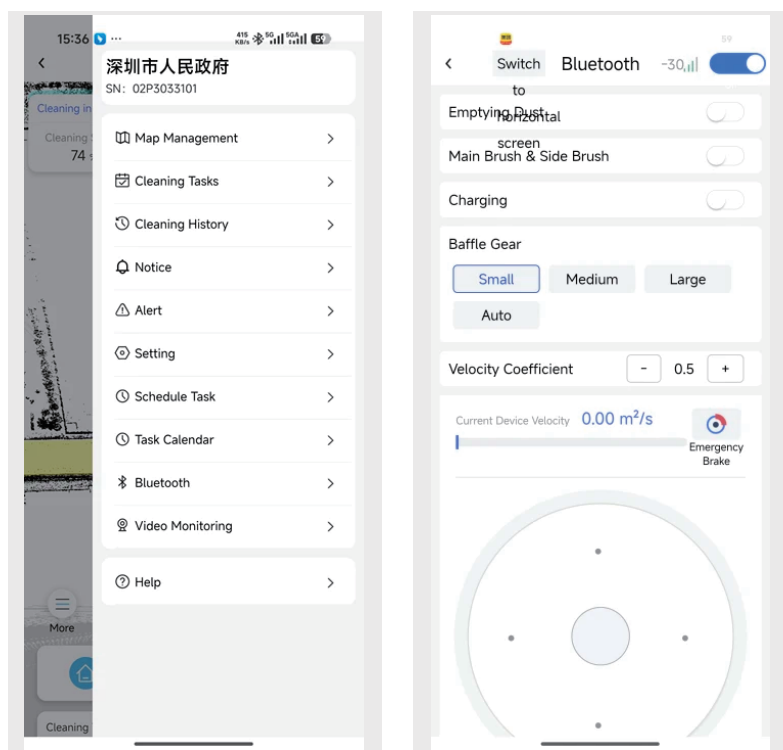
15:36

深圳市人民政府
SN: 02P3033101

Cleaning in
Cleaning
74

Map Management
Cleaning Tasks
Cleaning History
Notice
Alert
Setting
Schedule Task
Task Calendar
Bluetooth
Video Monitoring

More

Help

Cleaning

59
Switch to Horizontal screen
Bluetooth
-30

Emptying Dust
Main Brush & Side Brush
Charging

Baffle Gear
Small
Medium
Large
Auto

Velocity Coefficient
-
0.5
+

Current Device Velocity $0.00\ m^2/s$
Emergency Brake